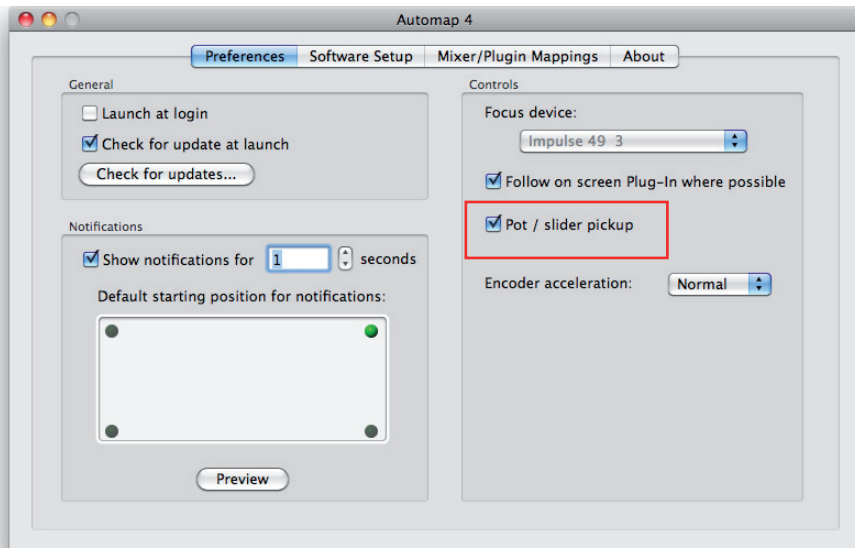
Automap 4

Preferences | Software Setup | Mixer/Plugin Mappings | About

General

Launch at login

Check for update at launch

Check for updates...

Notifications

Show notifications for 1 seconds

Default starting position for notifications:

Preview

Controls

Focus device:

Impulse 49 3

Follow on screen Plug-In where possible

Pot / slider pickup

Encoder acceleration: Normal